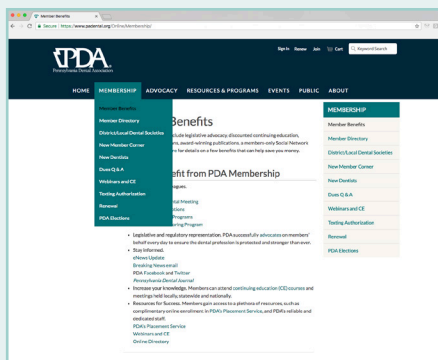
Member Benefits

Secure | https://www.padental.org/Online/Membership/

PDA Pennsylvania Dental Association

Sign In Renew Join Cart Keyword Search

HOME MEMBERSHIP ADVOCACY RESOURCES & PROGRAMS EVENTS PUBLIC ABOUT

Member Benefits
Member Directory
District/Local Dental Societies
New Member Corner
New Dentists
Dues Q & A
Webinars and CE
Texting Authorization
Renewal
PDA Elections

Benefits

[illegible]clude legislative advocacy, discounted continuing education, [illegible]s, award-winning publications, a members-only Social Network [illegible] for details on a few benefits that can help save you money.

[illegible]efit from PDA Membership

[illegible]agues.

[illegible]ntal Meeting
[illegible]ciety
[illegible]Programs
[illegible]ning Program

• Legislative and regulatory representation. PDA successfully advocates on members' behalf every day to ensure the dental profession is protected and stronger than ever.
• Stay informed.
eNews Update
Breaking News email
PDA Facebook and Twitter
Pennsylvania Dental Journal
• Increase your knowledge. Members can attend continuing education (CE) courses and meetings held locally, statewide and nationally.
• Resources for Success. Members gain access to a plethora of resources, such as complimentary online enrollment in PDA's Placement Service, and PDA's reliable and dedicated staff.
PDA's Placement Service
Webinars and CE
Online Directory

MEMBERSHIP
Member Benefits
Member Directory
District/Local Dental Societies
New Member Corner
New Dentists
Dues Q & A
Webinars and CE
Texting Authorization
Renewal
PDA Elections